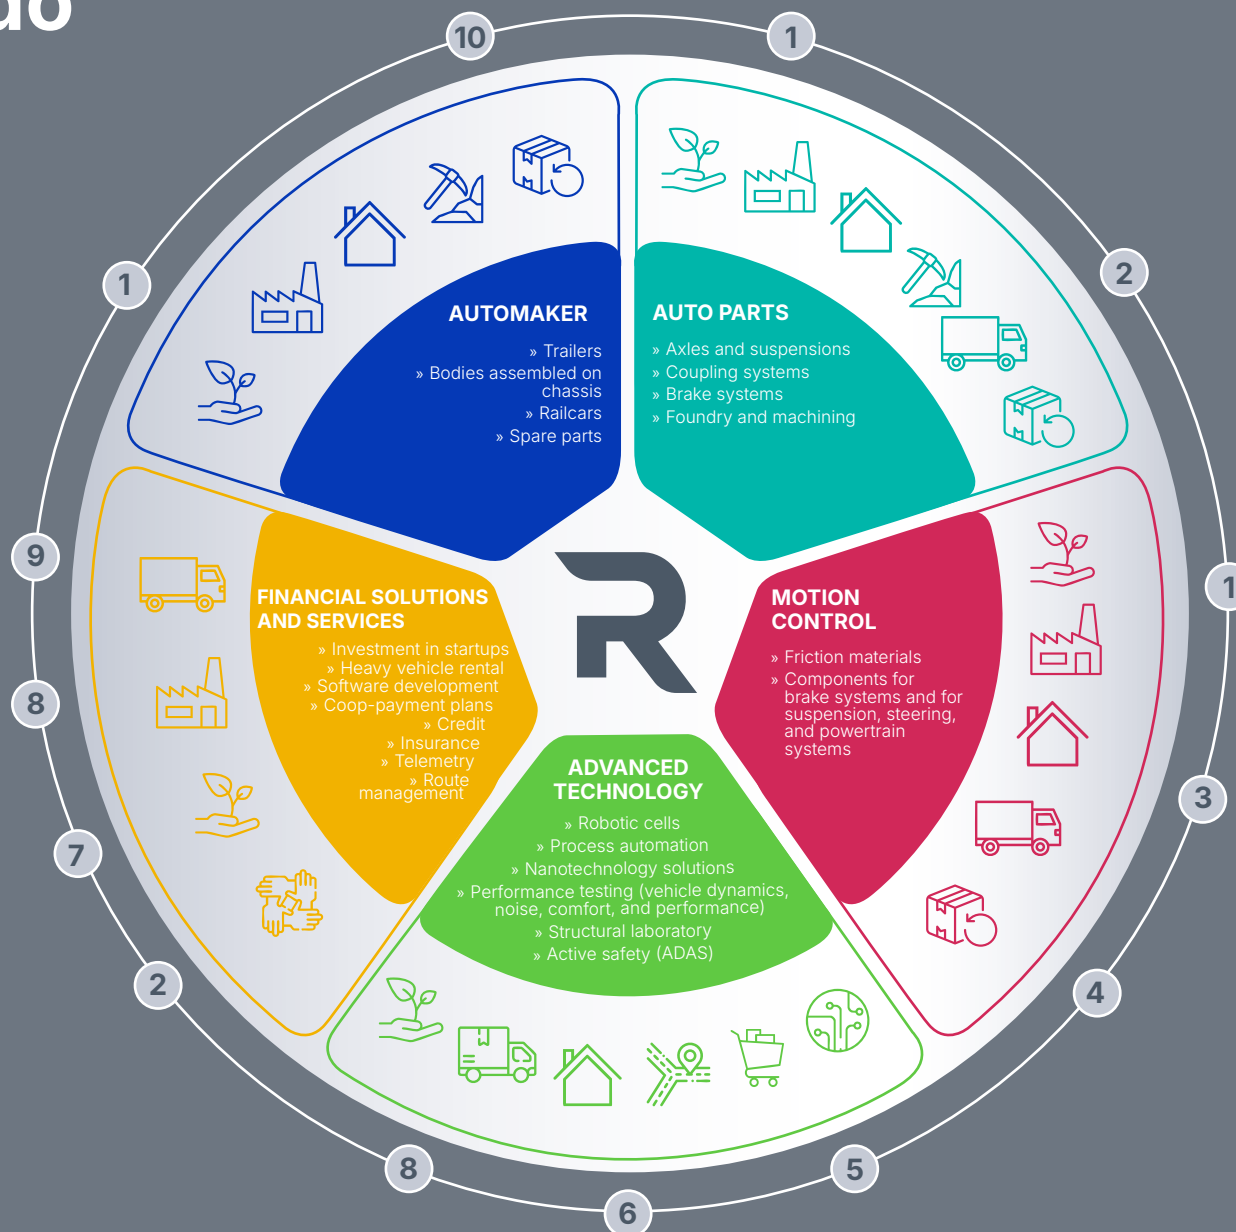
10

1

2

1

3

4

5

6

8

2

7

8

9

1

AUTOMAKER

» Trailers
» Bodies assembled on chassis
» Railcars
» Spare parts

AUTO PARTS

» Axles and suspensions
» Coupling systems
» Brake systems
» Foundry and machining

MOTION CONTROL

» Friction materials
» Components for brake systems and for suspension, steering, and powertrain systems

ADVANCED TECHNOLOGY

» Robotic cells
» Process automation
» Nanotechnology solutions
» Performance testing (vehicle dynamics, noise, comfort, and performance)
» Structural laboratory
» Active safety (ADAS)

FINANCIAL SOLUTIONS AND SERVICES

» Investment in startups
» Heavy vehicle rental
» Software development
» Coop-payment plans
» Credit
» Insurance
» Telemetry
» Route management